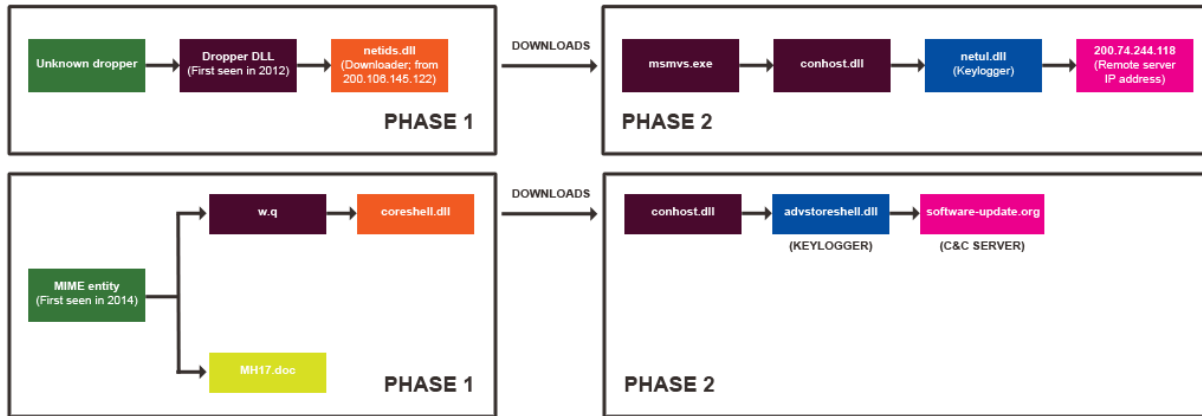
Unknown dropper

Dropper DLL
(First seen in 2012)

netids.dll
(Downloader; from 200.106.145.122)

PHASE 1

DOWNLOADS

msmvs.exe

conhost.dll

netul.dll
(Keylogger)

200.74.244.118
(Remote server IP address)

PHASE 2

MIME entity
(First seen in 2014)

w.q

coreshell.dll

MH17.doc

PHASE 1

DOWNLOADS

conhost.dll

advstoreshell.dll

(KEYLOGGER)

software-update.org

(C&C SERVER)

PHASE 2